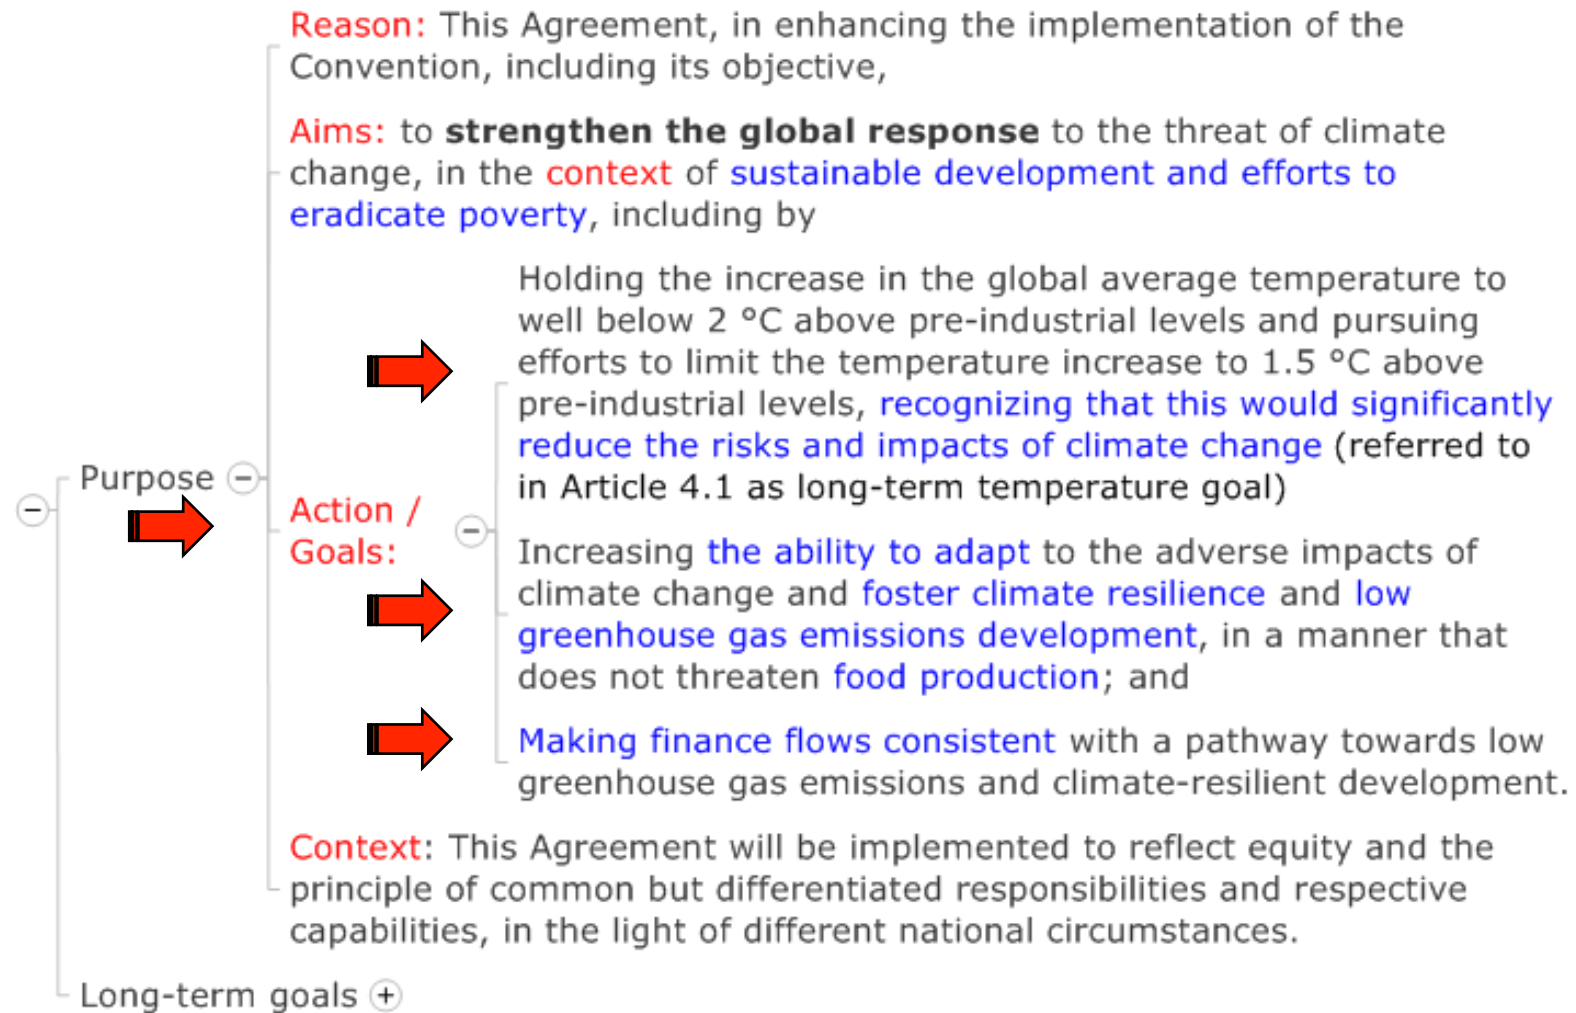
Purpose

Reason: This Agreement, in enhancing the implementation of the Convention, including its objective,

Aims: to **strengthen the global response** to the threat of climate change, in the context of sustainable development and efforts to eradicate poverty, including by

Action / Goals:

Holding the increase in the global average temperature to well below 2 °C above pre-industrial levels and pursuing efforts to limit the temperature increase to 1.5 °C above pre-industrial levels, recognizing that this would significantly reduce the risks and impacts of climate change (referred to in Article 4.1 as long-term temperature goal)

Increasing the ability to adapt to the adverse impacts of climate change and foster climate resilience and low greenhouse gas emissions development, in a manner that does not threaten food production; and

Making finance flows consistent with a pathway towards low greenhouse gas emissions and climate-resilient development.

Context: This Agreement will be implemented to reflect equity and the principle of common but differentiated responsibilities and respective capabilities, in the light of different national circumstances.

Long-term goals